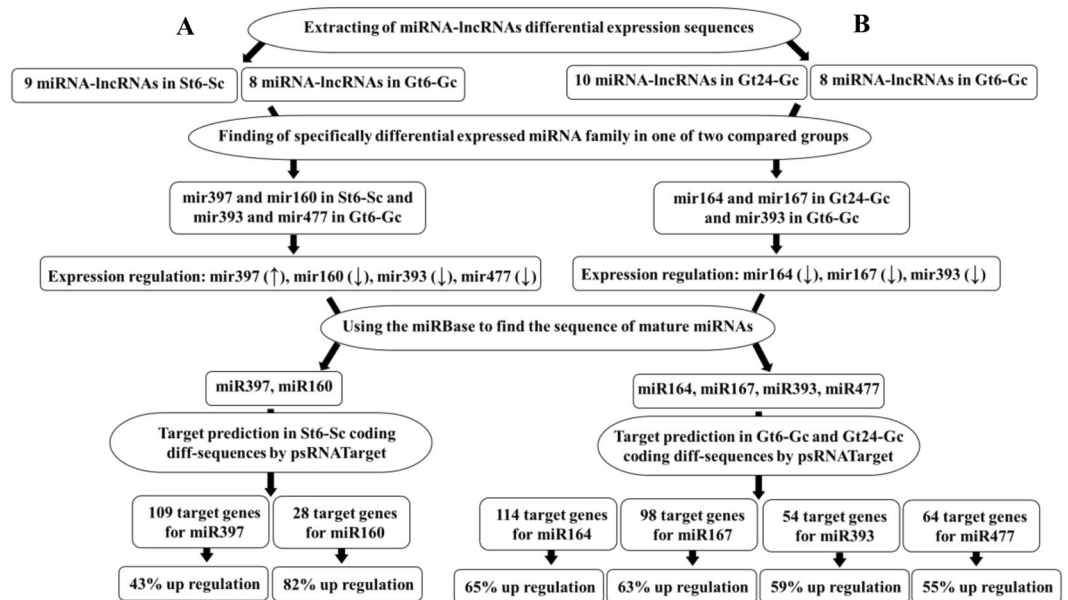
A

B

Extracting of miRNA-lncRNAs differential expression sequences

9 miRNA-lncRNAs in St6-Sc

8 miRNA-lncRNAs in Gt6-Gc

10 miRNA-lncRNAs in Gt24-Gc

8 miRNA-lncRNAs in Gt6-Gc

Finding of specifically differential expressed miRNA family in one of two compared groups

mir397 and mir160 in St6-Sc and mir393 and mir477 in Gt6-Gc

mir164 and mir167 in Gt24-Gc and mir393 in Gt6-Gc

Expression regulation: mir397 (↑), mir160 (↓), mir393 (↓), mir477 (↓)

Expression regulation: mir164 (↓), mir167 (↓), mir393 (↓)

Using the miRBase to find the sequence of mature miRNAs

miR397, miR160

miR164, miR167, miR393, miR477

Target prediction in St6-Sc coding diff-sequences by psRNATarget

Target prediction in Gt6-Gc and Gt24-Gc coding diff-sequences by psRNATarget

109 target genes for miR397

28 target genes for miR160

114 target genes for miR164

98 target genes for miR167

54 target genes for miR393

64 target genes for miR477

43% up regulation

82% up regulation

65% up regulation

63% up regulation

59% up regulation

55% up regulation